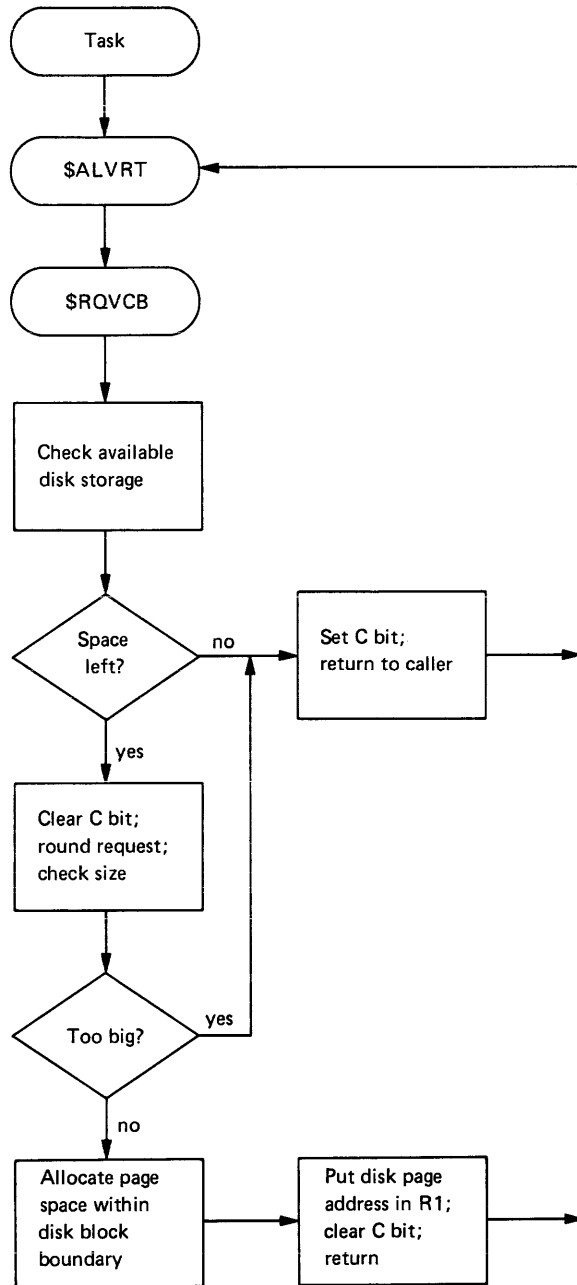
Task

$ALVRT

$RQVCB

Check available disk storage

Space left?

no

Set C bit; return to caller

yes

Clear C bit; round request; check size

Too big?

yes

no

Allocate page space within disk block boundary

Put disk page address in R1; clear C bit; return